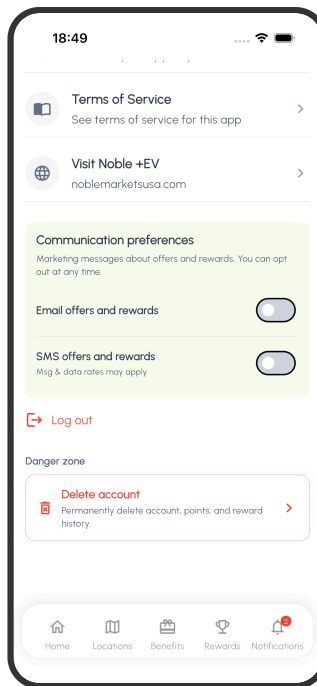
18:49

Terms of Service
See terms of service for this app

Visit Noble +EV
noblemarketsusa.com

Communication preferences
Marketing messages about offers and rewards. You can opt out at any time.

Email offers and rewards

SMS offers and rewards
Msg & data rates may apply

Log out

Danger zone

Delete account
Permanently delete account, points, and reward history.

Home
Locations
Benefits
Rewards
2
Notifications